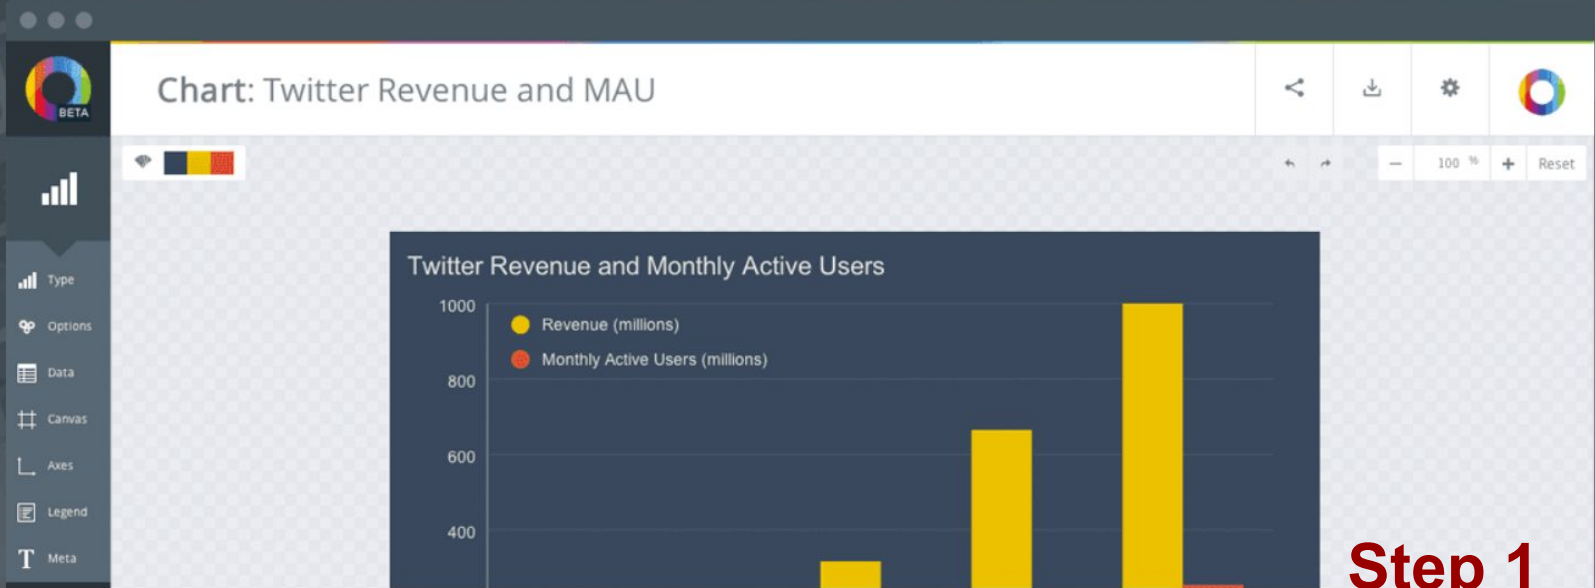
BETA

Chart: Twitter Revenue and MAU

Type
Options
Data
Canvas
Axes
Legend
Meta

100 %
Reset

Twitter Revenue and Monthly Active Users

1000
800
600
400

Revenue (millions)
Monthly Active Users (millions)

Step 1